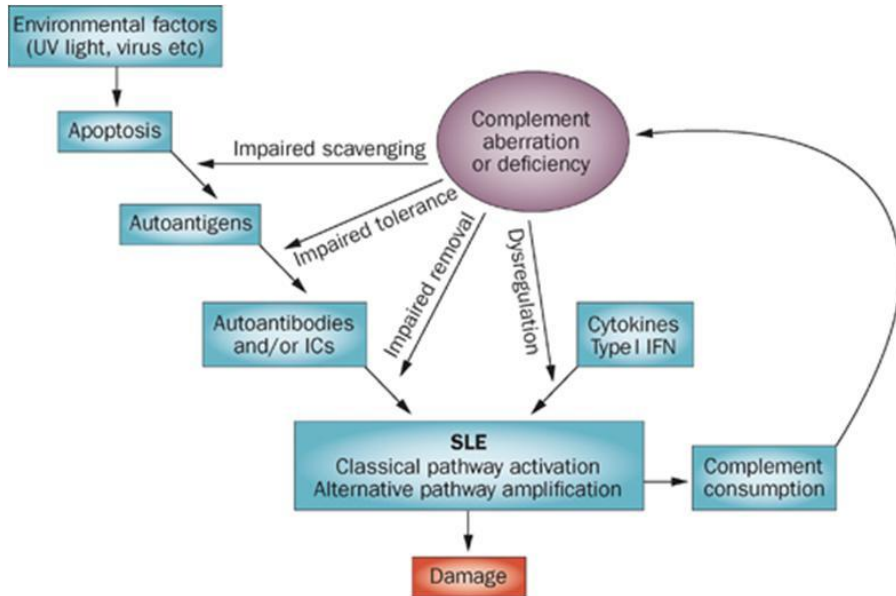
Environmental factors (UV light, virus etc)

Apoptosis

Complement aberration or deficiency

Impaired scavenging

Autoantigens

Impaired tolerance

Impaired removal

Dysregulation

Autoantibodies and/or ICs

Cytokines Type I IFN

SLE
Classical pathway activation
Alternative pathway amplification

Complement consumption

Damage